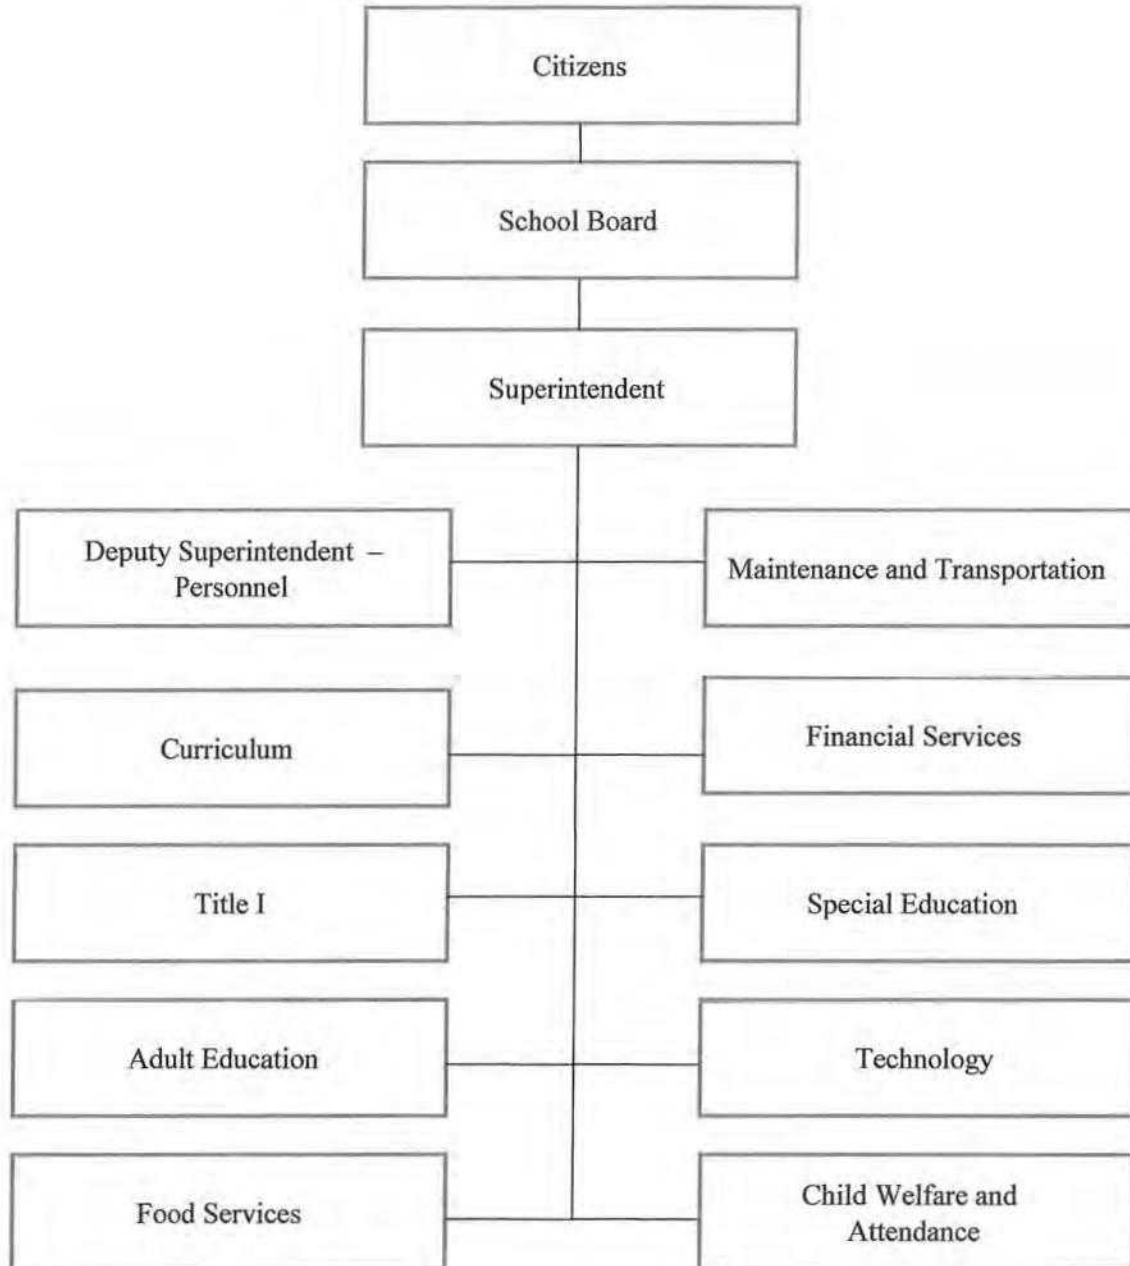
Citizens

School Board

Superintendent

Deputy Superintendent – Personnel

Maintenance and Transportation

Curriculum

Financial Services

Title I

Special Education

Adult Education

Technology

Food Services

Child Welfare and Attendance